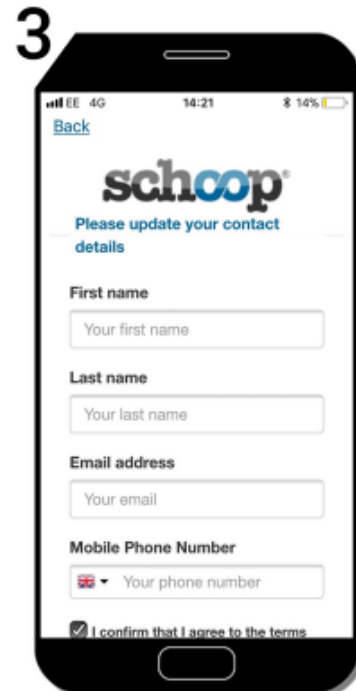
3

EE 4G 14:21 14%

Back

schoop

Please update your contact details

First name

Your first name

Last name

Your last name

Email address

Your email

Mobile Phone Number

Your phone number

I confirm that I agree to the terms